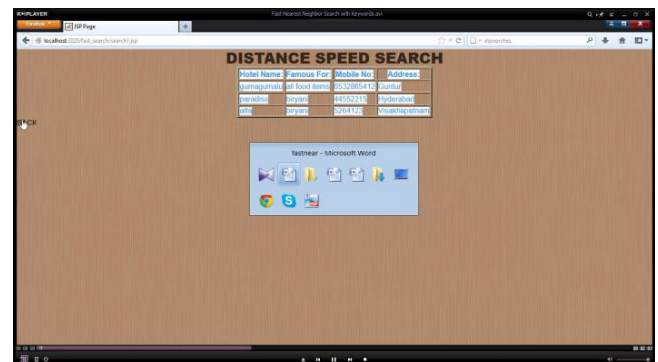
KMPLAYER

Fast Nearest Neighbor Search with Keywords.avi

Firefox

JSP Page

localhost:2020/fast_search/search1.jsp

distances

DISTANCE SPEED SEARCH

| Hotel Name: | Famous For: | Mobile No: | Address: |
|---|---|---|---|
| gumagumalu | all food items | 8532865412 | Guntur |
| paradise | biryani | 44552215 | Hyderabad |
| alfa | biryani | 5264125 | Visakhapatnam |

BACK

fastnear - Microsoft Word